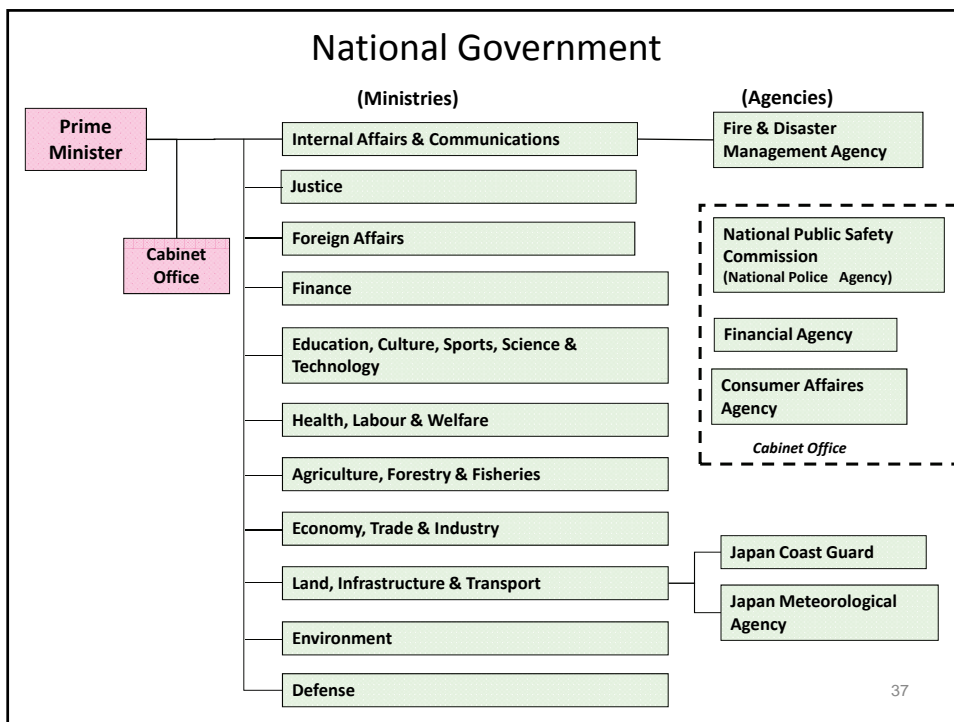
National Government

(Ministries)

(Agencies)

Prime Minister

Cabinet Office

Internal Affairs & Communications

Fire & Disaster Management Agency

Justice

Foreign Affairs

Finance

Education, Culture, Sports, Science & Technology

Health, Labour & Welfare

Agriculture, Forestry & Fisheries

Economy, Trade & Industry

Land, Infrastructure & Transport

Environment

Defense

National Public Safety Commission (National Police Agency)

Financial Agency

Consumer Affaires Agency

Cabinet Office

Japan Coast Guard

Japan Meteorological Agency

37